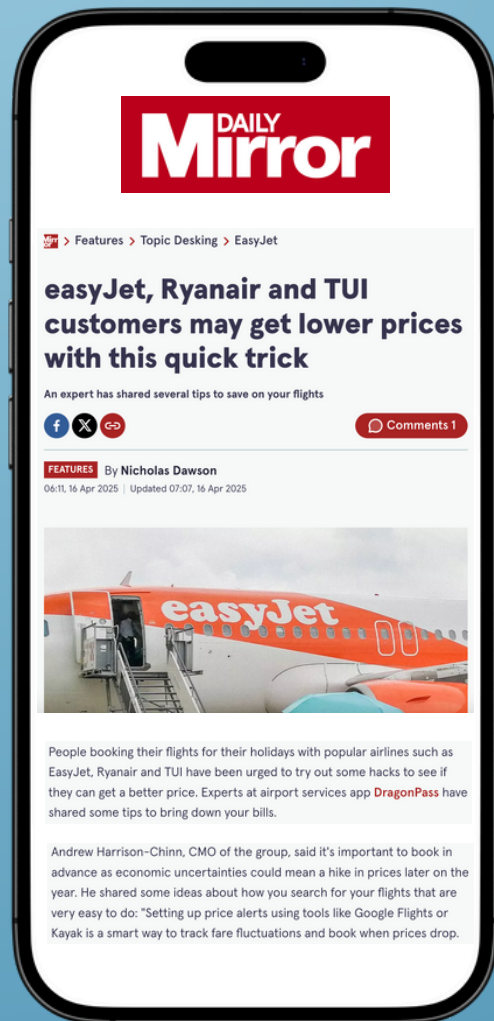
DAILY Mirror

> Features > Topic Desking > EasyJet

easyJet, Ryanair and TUI customers may get lower prices with this quick trick

An expert has shared several tips to save on your flights

Comments 1

FEATURES By Nicholas Dawson
06:11, 16 Apr 2025 | Updated 07:07, 16 Apr 2025

easyJet

People booking their flights for their holidays with popular airlines such as EasyJet, Ryanair and TUI have been urged to try out some hacks to see if they can get a better price. Experts at airport services app DragonPass have shared some tips to bring down your bills.

Andrew Harrison-Chinn, CMO of the group, said it's important to book in advance as economic uncertainties could mean a hike in prices later on the year. He shared some ideas about how you search for your flights that are very easy to do: "Setting up price alerts using tools like Google Flights or Kayak is a smart way to track fare fluctuations and book when prices drop.